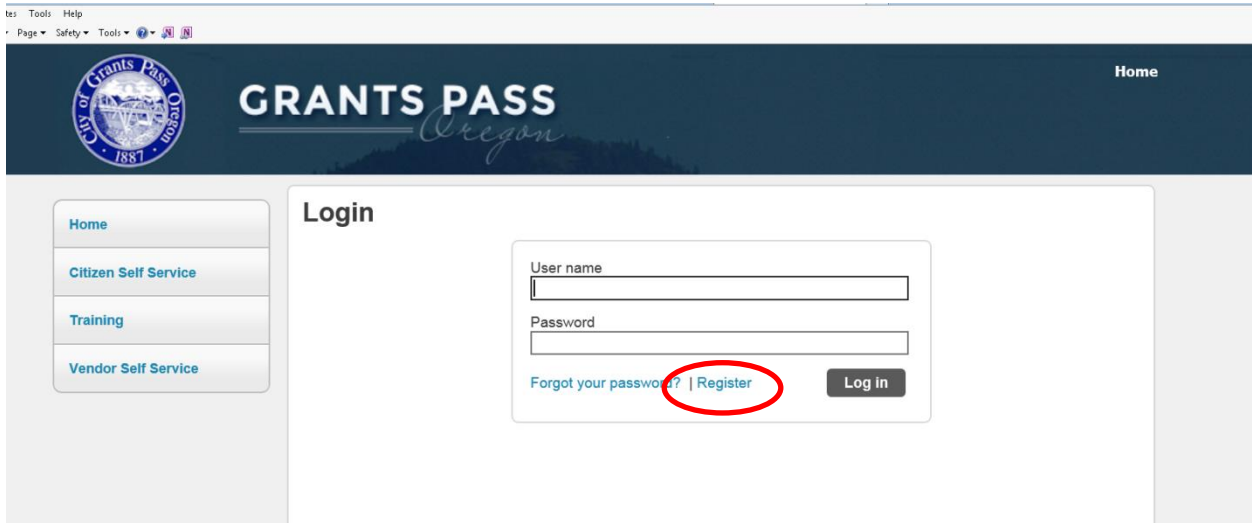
tes Tools Help
Page ▾ Safety ▾ Tools ▾

City of Grants Pass Oregon 1887

GRANTS PASS
Oregon

Home

Home
Citizen Self Service
Training
Vendor Self Service

Login

User name

Password

Forgot your password? | Register

Log in